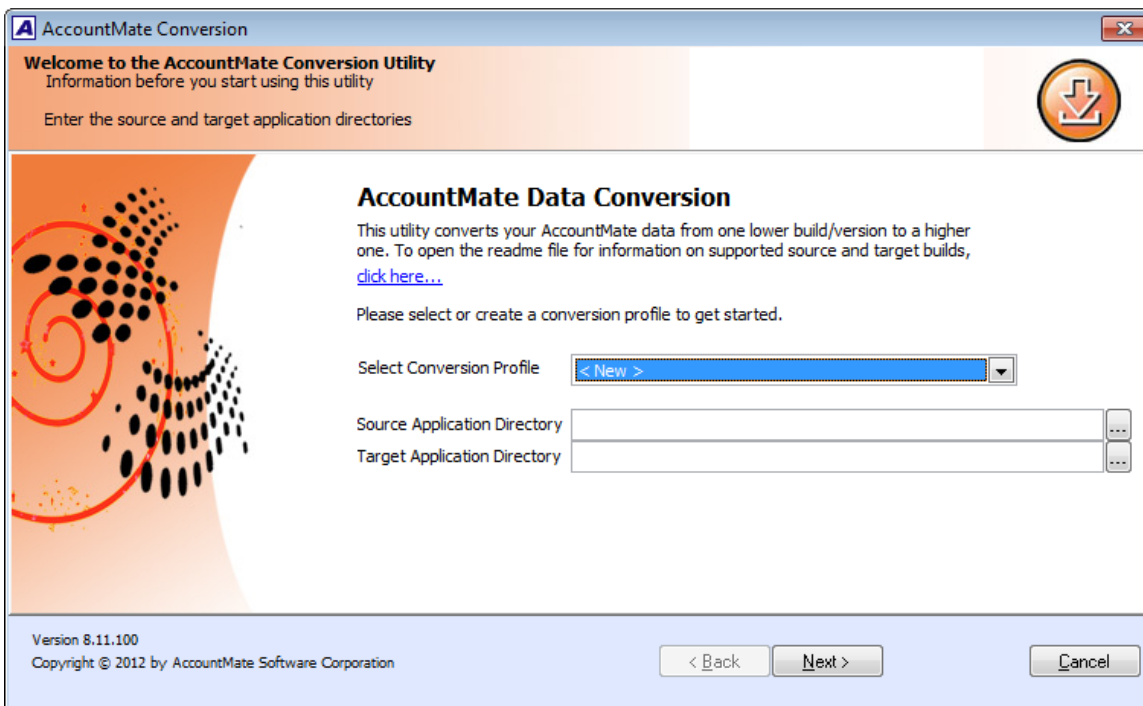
AccountMate Conversion

Welcome to the AccountMate Conversion Utility
Information before you start using this utility

Enter the source and target application directories

AccountMate Data Conversion

This utility converts your AccountMate data from one lower build/version to a higher one. To open the readme file for information on supported source and target builds, click here...

Please select or create a conversion profile to get started.

Select Conversion Profile < New >

Source Application Directory ...

Target Application Directory ...

Version 8.11.100
Copyright © 2012 by AccountMate Software Corporation

< Back Next > Cancel